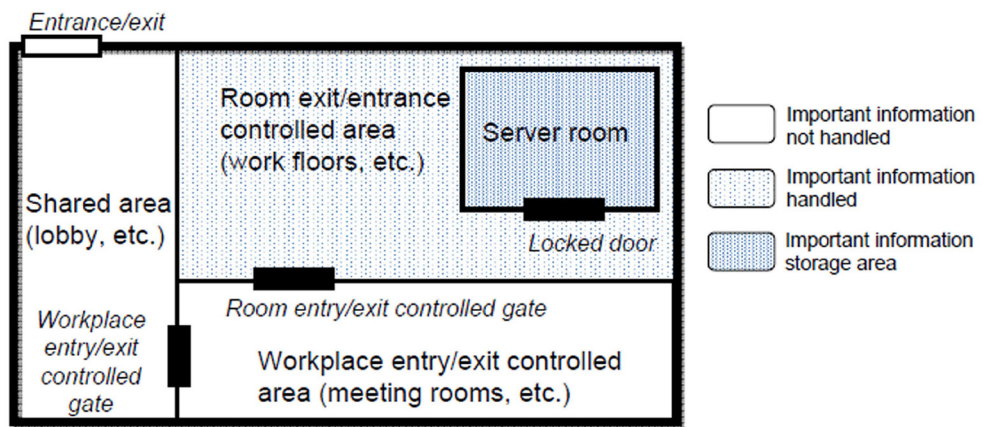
Entrance/exit

Room exit/entrance controlled area (work floors, etc.)

Server room

Locked door

Shared area (lobby, etc.)

Room entry/exit controlled gate

Workplace entry/exit controlled gate

Workplace entry/exit controlled area (meeting rooms, etc.)

Important information not handled

Important information handled

Important information storage area